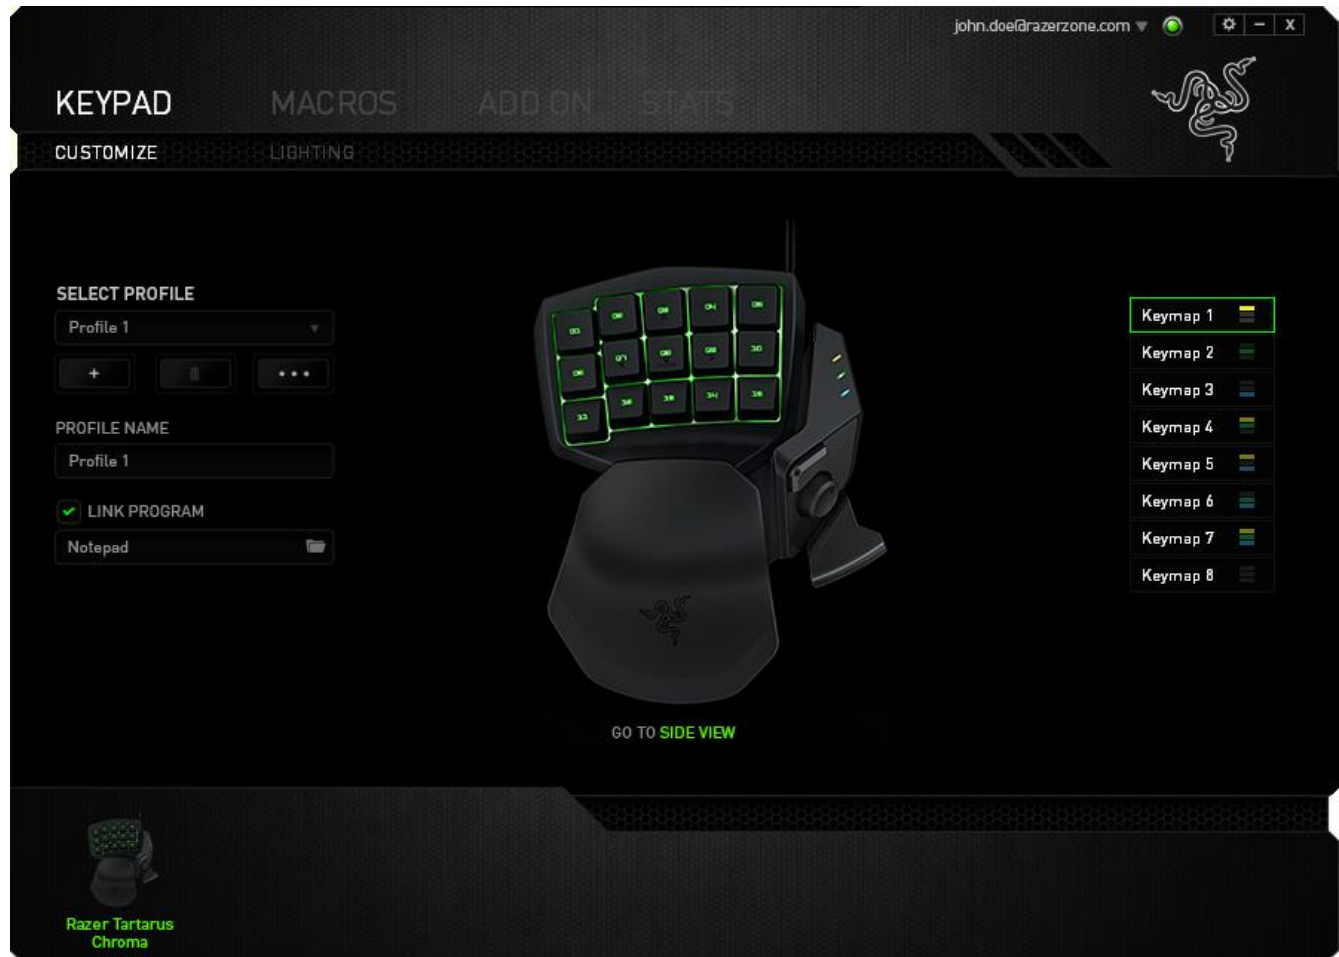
john.doe@razerzone.com

KEYPAD MACROS ADD ON STATS

CUSTOMIZE LIGHTING

SELECT PROFILE

Profile 1

+ • • •

PROFILE NAME

Profile 1

LINK PROGRAM

Notepad

Keymap 1
Keymap 2
Keymap 3
Keymap 4
Keymap 5
Keymap 6
Keymap 7
Keymap 8

GO TO SIDE VIEW

Razer Tartarus Chroma